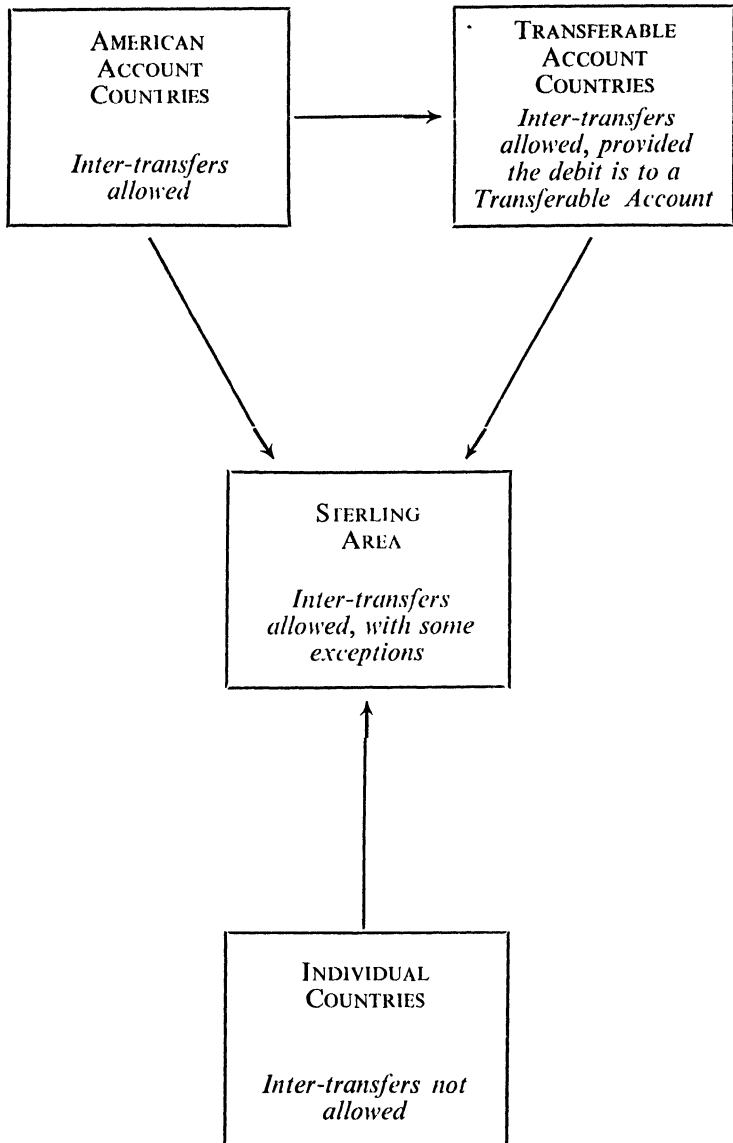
American Account Countries

Inter-transfers allowed

Transferable Account Countries

Inter-transfers allowed, provided the debit is to a Transferable Account

Sterling Area

Inter-transfers allowed, with some exceptions

Individual Countries

Inter-transfers not allowed